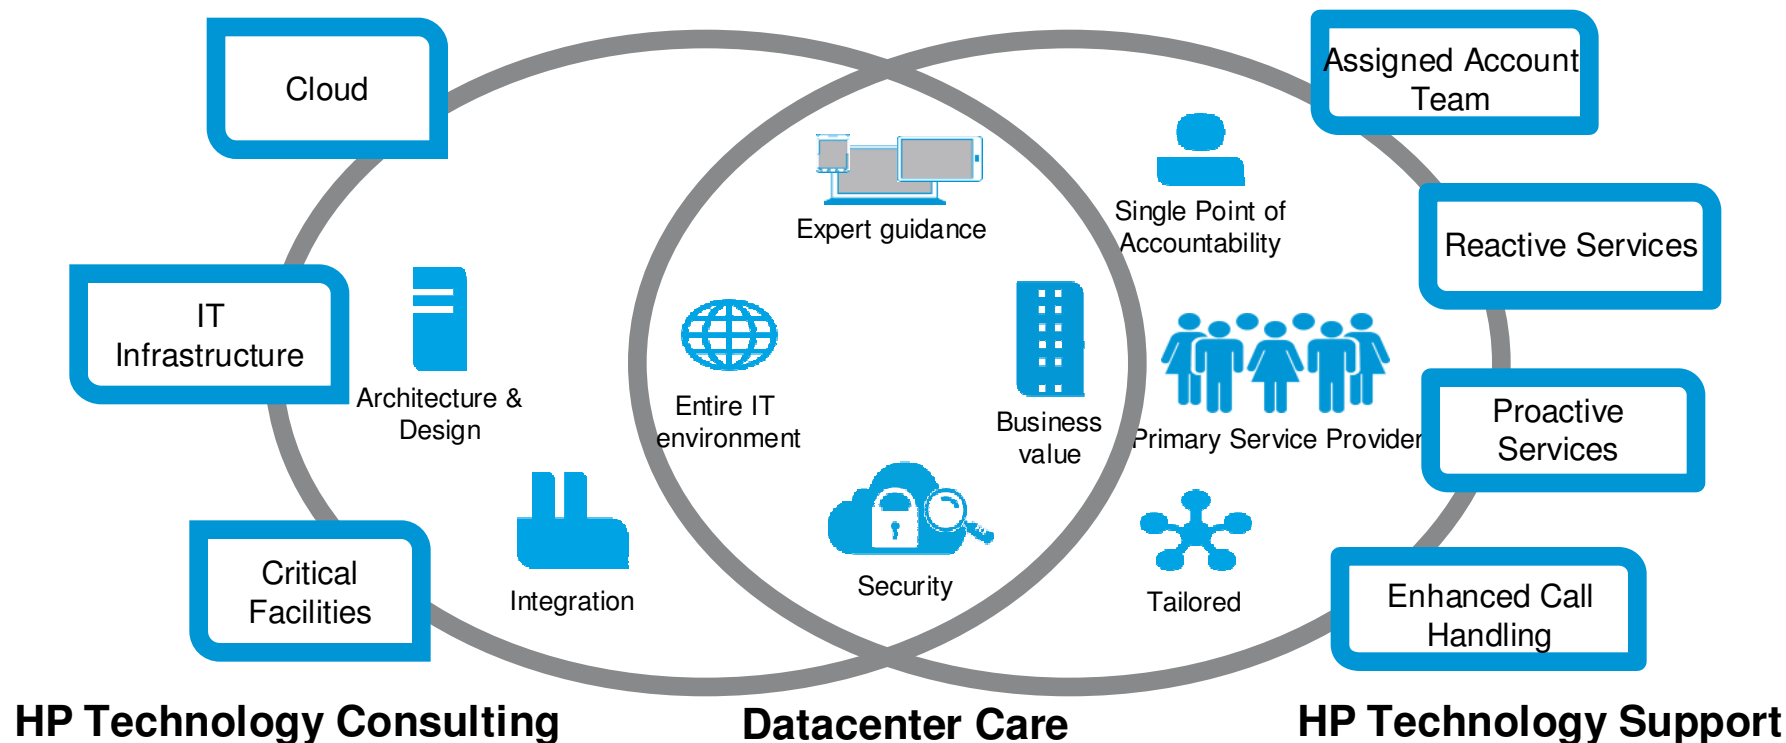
Cloud

IT Infrastructure

Critical Facilities

Architecture & Design

Integration

Expert guidance

Entire IT environment

Security

Business value

Single Point of Accountability

Primary Service Provider

Tailored

Assigned Account Team

Reactive Services

Proactive Services

Enhanced Call Handling

HP Technology Consulting

Datacenter Care

HP Technology Support